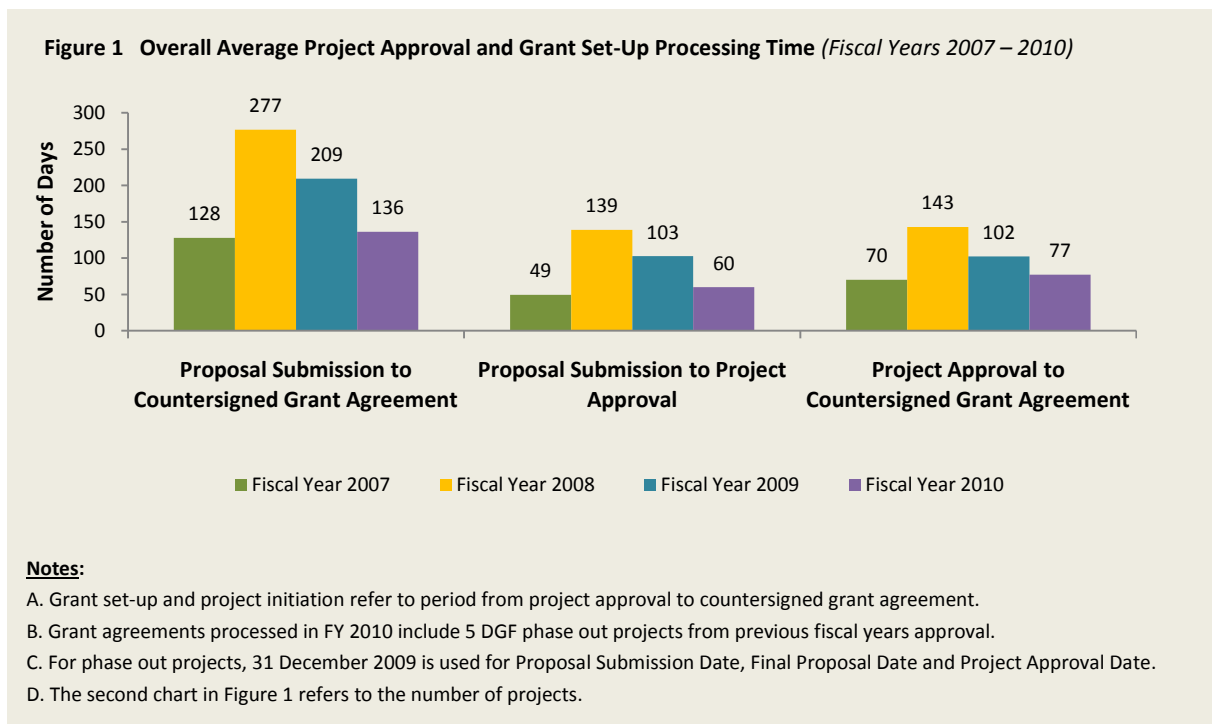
**Figure 1 Overall Average Project Approval and Grant Set-Up Processing Time** *(Fiscal Years 2007 – 2010)*

Number of Days

300
250
200
150
100
50
0

| | Fiscal Year 2007 | Fiscal Year 2008 | Fiscal Year 2009 | Fiscal Year 2010 |
|---|---|---|---|---|
| Proposal Submission to Countersigned Grant Agreement | 128 | 277 | 209 | 136 |
| Proposal Submission to Project Approval | 49 | 139 | 103 | 60 |
| Project Approval to Countersigned Grant Agreement | 70 | 143 | 102 | 77 |

Fiscal Year 2007 Fiscal Year 2008 Fiscal Year 2009 Fiscal Year 2010

**Notes:**

A. Grant set-up and project initiation refer to period from project approval to countersigned grant agreement.

B. Grant agreements processed in FY 2010 include 5 DGF phase out projects from previous fiscal years approval.

C. For phase out projects, 31 December 2009 is used for Proposal Submission Date, Final Proposal Date and Project Approval Date.

D. The second chart in Figure 1 refers to the number of projects.